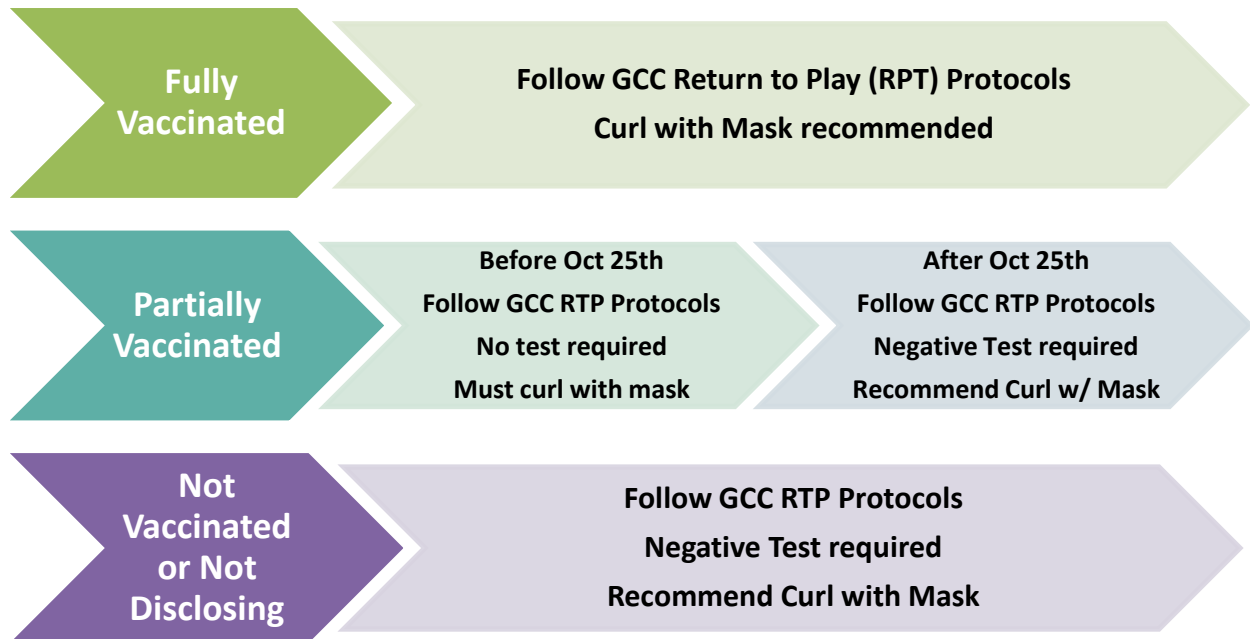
Fully Vaccinated

Follow GCC Return to Play (RPT) Protocols
Curl with Mask recommended

Partially Vaccinated

Before Oct 25th
Follow GCC RTP Protocols
No test required
Must curl with mask

After Oct 25th
Follow GCC RTP Protocols
Negative Test required
Recommend Curl w/ Mask

Not Vaccinated or Not Disclosing

Follow GCC RTP Protocols
Negative Test required
Recommend Curl with Mask